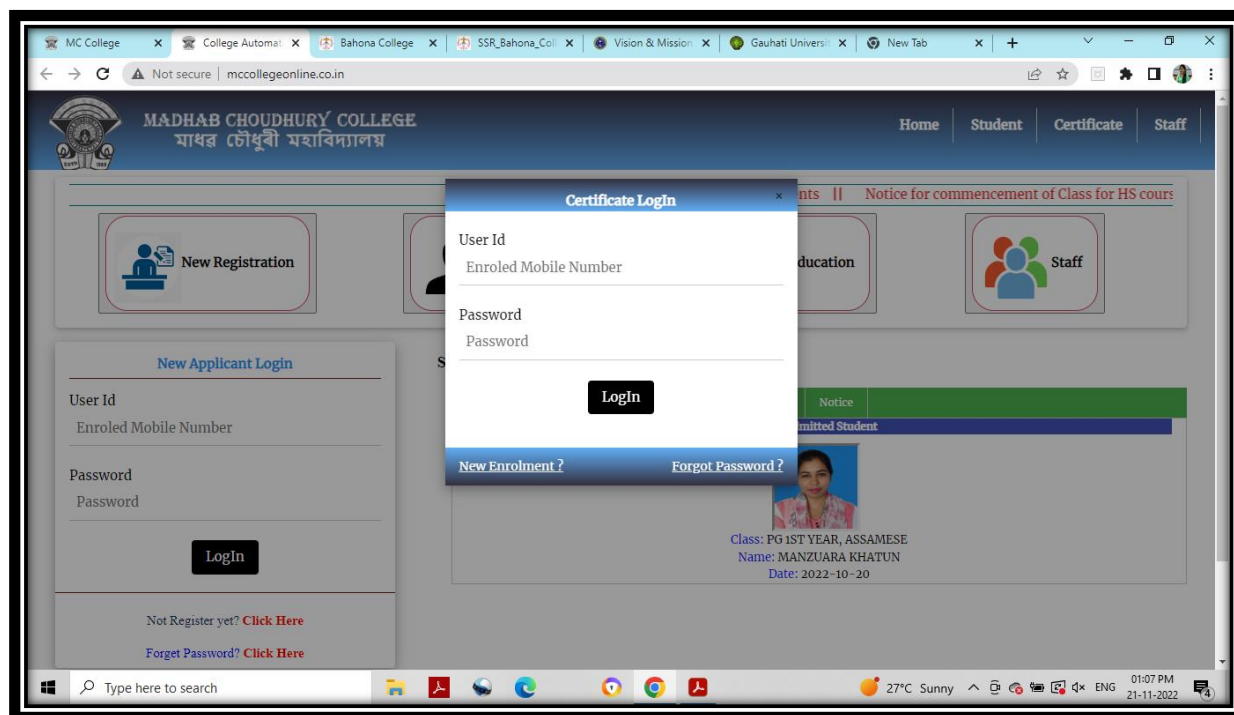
MC College ×
College Automat ×
Bahona College ×
SSR_Bahona_Coll ×
Vision & Mission ×
Gauhati Universit ×
New Tab ×
+

Not secure | mccollegeonline.co.in

MADHAB CHOUDHURY COLLEGE
মাধৱ চৌধুৰী মহাবিদ্যালয়

Home | Student | Certificate | Staff

nts || Notice for commencement of Class for HS cours

New Registration

ducation

Staff

New Applicant Login

User Id
Enroled Mobile Number

Password
Password

LogIn

Not Register yet? Click Here

Forget Password? Click Here

S

Notice

mitted Student

Class: PG 1ST YEAR, ASSAMESE
Name: MANZUARA KHATUN
Date: 2022-10-20

Certificate LogIn ×

User Id
Enroled Mobile Number

Password
Password

LogIn

New Enrolment ?
Forgot Password ?

Type here to search

27°C Sunny ENG 01:07 PM 21-11-2022